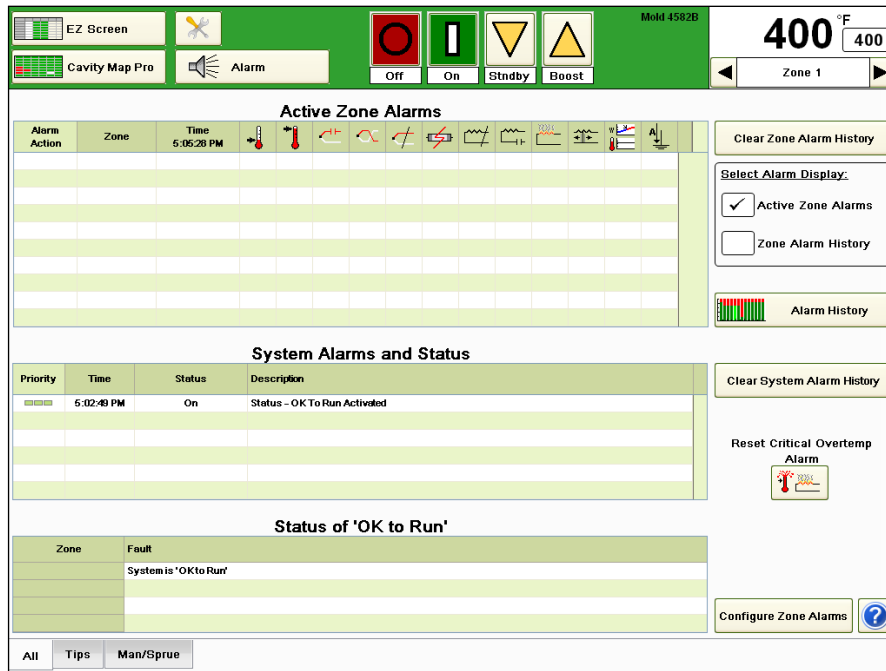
EZ Screen

Cavity Map Pro

Alarm

Off

On

Stndby

Boost

Mold 4582B

400 °F 400

Zone 1

Active Zone Alarms

| Alarm Action | Zone | Time 5:05:28 PM | | | | | | | | | | | | |
|---|---|---|---|---|---|---|---|---|---|---|---|---|---|---|
| | | | | | | | | | | | | | | |

Clear Zone Alarm History

Select Alarm Display:

✓ Active Zone Alarms

Zone Alarm History

Alarm History

System Alarms and Status

| Priority | Time | Status | Description |
|---|---|---|---|
| | 5:02:49 PM | On | Status - OK To Run Activated |

Clear System Alarm History

Reset Critical Overtemp Alarm

Status of 'OK to Run'

| Zone | Fault |
|---|---|
| | System is 'OK to Run' |

Configure Zone Alarms

?

All

Tips

Man/Sprue